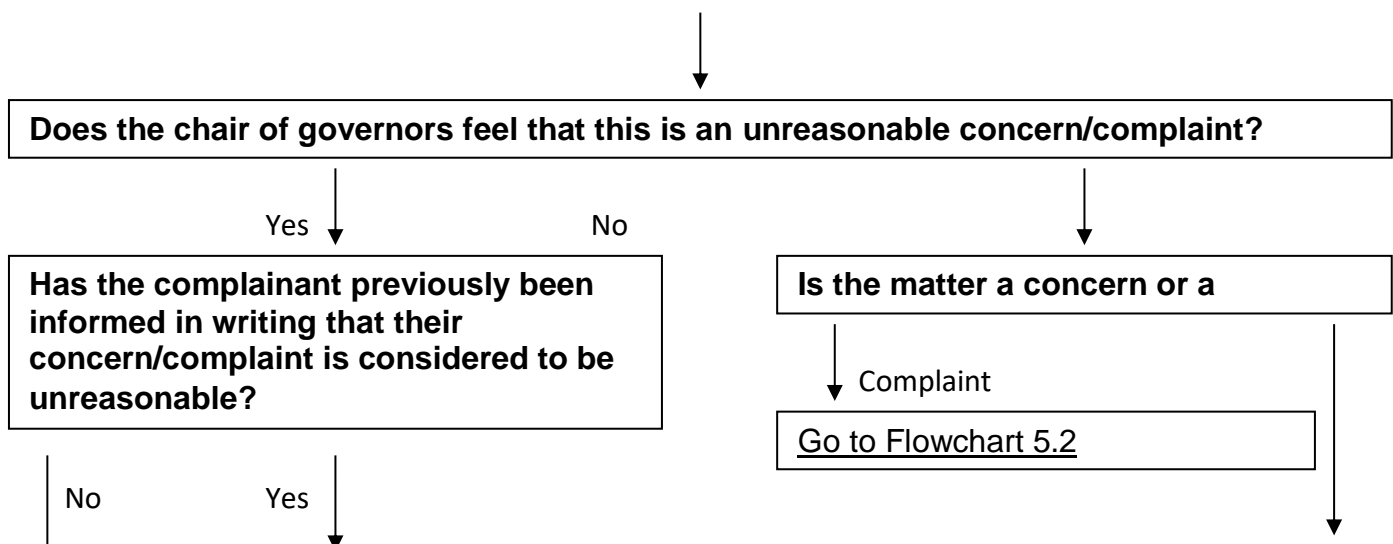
Does the chair of governors feel that this is an unreasonable concern/complaint?

Yes

No

Has the complainant previously been informed in writing that their concern/complaint is considered to be unreasonable?

Is the matter a concern or a

Complaint

Go to Flowchart 5.2

No

Yes